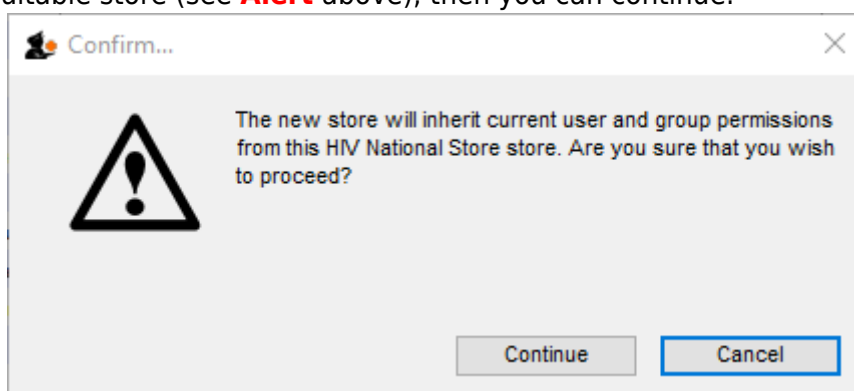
uitable store (see **Alert** above), then you can continue.

Confirm...

The new store will inherit current user and group permissions from this HIV National Store store. Are you sure that you wish to proceed?

Continue

Cancel